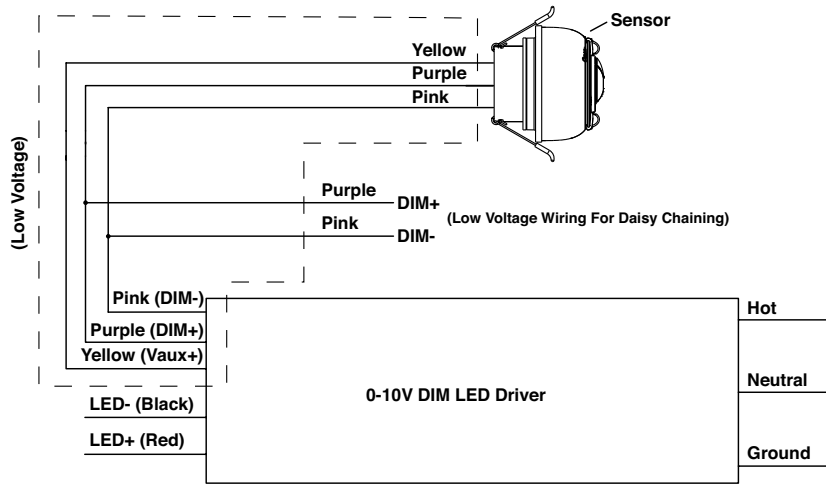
Sensor

Yellow
Purple
Pink

(Low Voltage)

Purple
DIM+
(Low Voltage Wiring For Daisy Chaining)
Pink
DIM-

Pink (DIM-)
Purple (DIM+)
Yellow (Vaux+)

Hot

0-10V DIM LED Driver

Neutral

LED- (Black)
LED+ (Red)

Ground